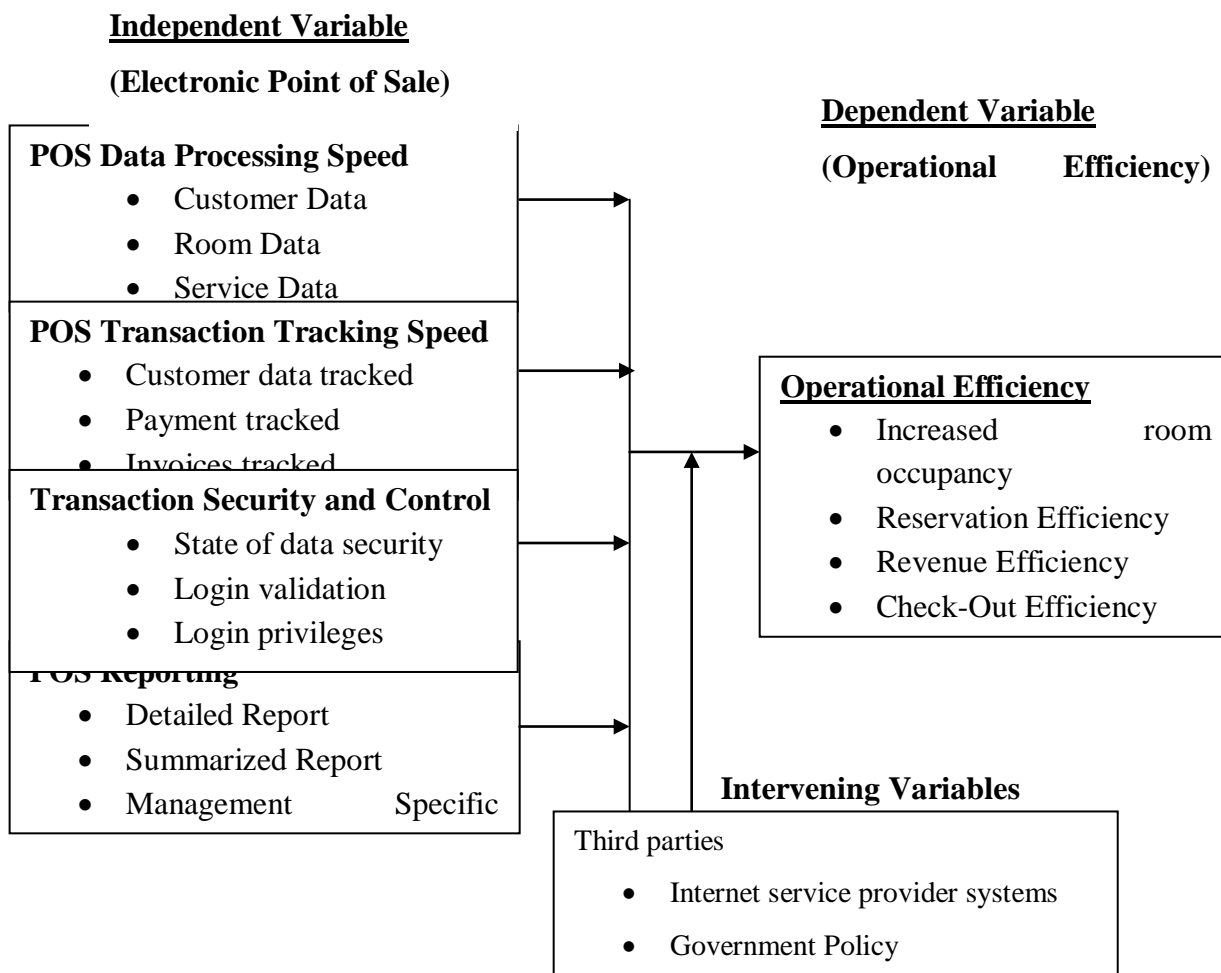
Independent Variable

(Electronic Point of Sale)

Dependent Variable

(Operational Efficiency)

POS Data Processing Speed
- Customer Data
- Room Data
- Service Data

POS Transaction Tracking Speed
- Customer data tracked
- Payment tracked
- Invoices tracked

Transaction Security and Control
- State of data security
- Login validation
- Login privileges

POS Reporting
- Detailed Report
- Summarized Report
- Management Specific

Operational Efficiency
- Increased room occupancy
- Reservation Efficiency
- Revenue Efficiency
- Check-Out Efficiency

Intervening Variables

Third parties
- Internet service provider systems
- Government Policy